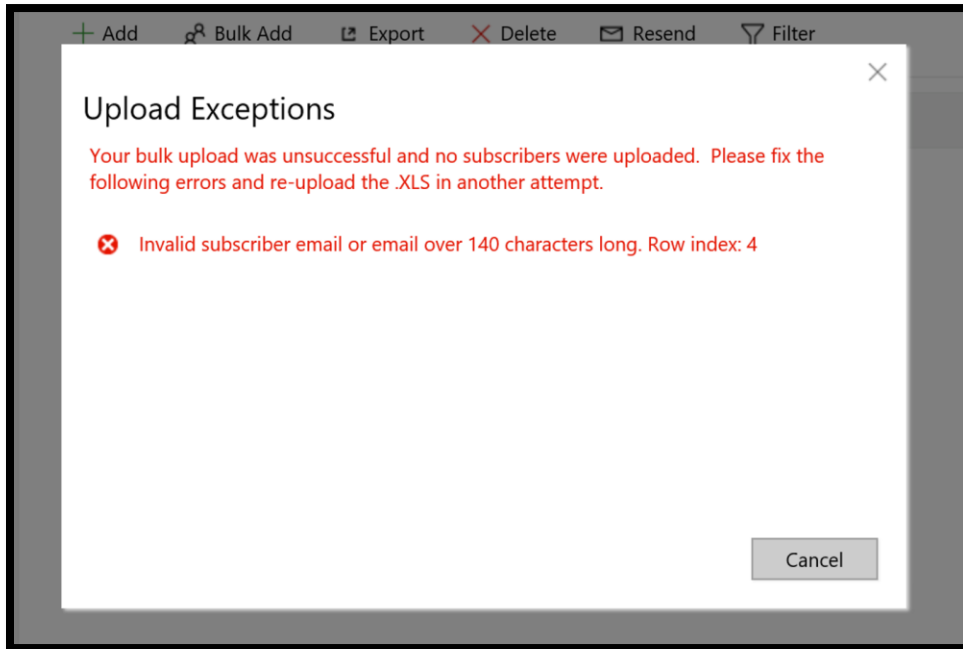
+ Add Bulk Add Export Delete Resend Filter

×

Upload Exceptions

Your bulk upload was unsuccessful and no subscribers were uploaded. Please fix the following errors and re-upload the .XLS in another attempt.

Invalid subscriber email or email over 140 characters long. Row index: 4

Cancel